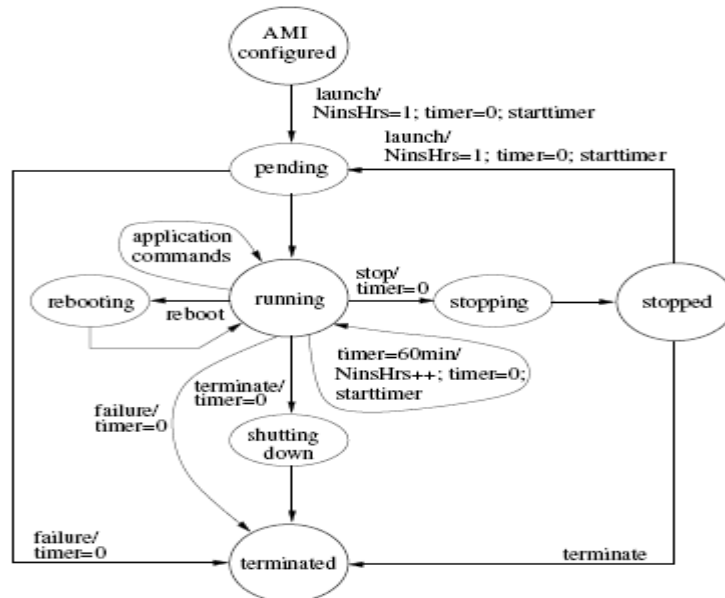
AMI configured

launch/
NinsHrs=1; timer=0; starttimer

launch/
NinsHrs=1; timer=0; starttimer

pending

application commands

rebooting

reboot

running

stop/
timer=0

stopping

stopped

timer=60min/
NinsHrs++; timer=0;
starttimer

terminate/
timer=0

failure/
timer=0

shutting down

failure/
timer=0

terminated

terminate